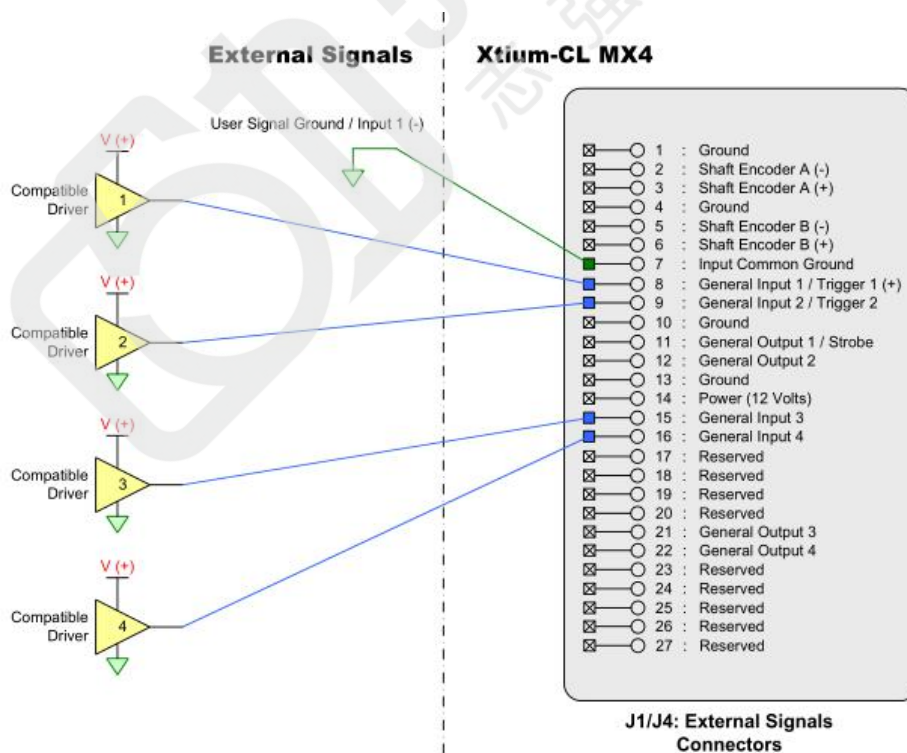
External Signals

Xtium-CL MX4

User Signal Ground / Input 1 (-)

V (+)
Compatible Driver
1

V (+)
Compatible Driver
2

V (+)
Compatible Driver
3

V (+)
Compatible Driver
4

1 : Ground
2 : Shaft Encoder A (-)
3 : Shaft Encoder A (+)
4 : Ground
5 : Shaft Encoder B (-)
6 : Shaft Encoder B (+)
7 : Input Common Ground
8 : General Input 1 / Trigger 1 (+)
9 : General Input 2 / Trigger 2
10 : Ground
11 : General Output 1 / Strobe
12 : General Output 2
13 : Ground
14 : Power (12 Volts)
15 : General Input 3
16 : General Input 4
17 : Reserved
18 : Reserved
19 : Reserved
20 : Reserved
21 : General Output 3
22 : General Output 4
23 : Reserved
24 : Reserved
25 : Reserved
26 : Reserved
27 : Reserved

J1/J4: External Signals Connectors